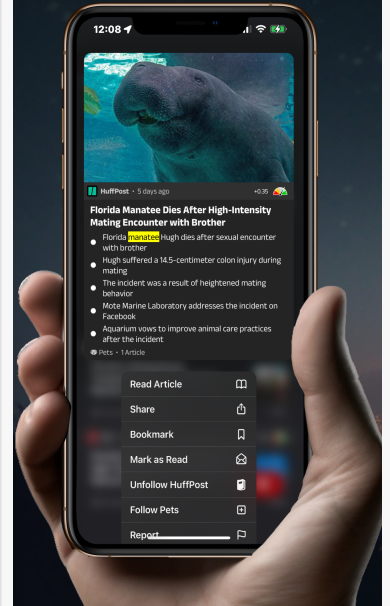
12:08

HuffPost • 5 days ago

+0.35

Florida Manatee Dies After High-Intensity Mating Encounter with Brother

Florida manatee Hugh dies after sexual encounter with brother

Hugh suffered a 14.5-centimeter colon injury during mating

The incident was a result of heightened mating behavior

Mote Marine Laboratory addresses the incident on Facebook

Aquarium vows to improve animal care practices after the incident

Pets • 1 Article

Read Article

Share

Bookmark

Mark as Read

Unfollow HuffPost

Follow Pets

Report